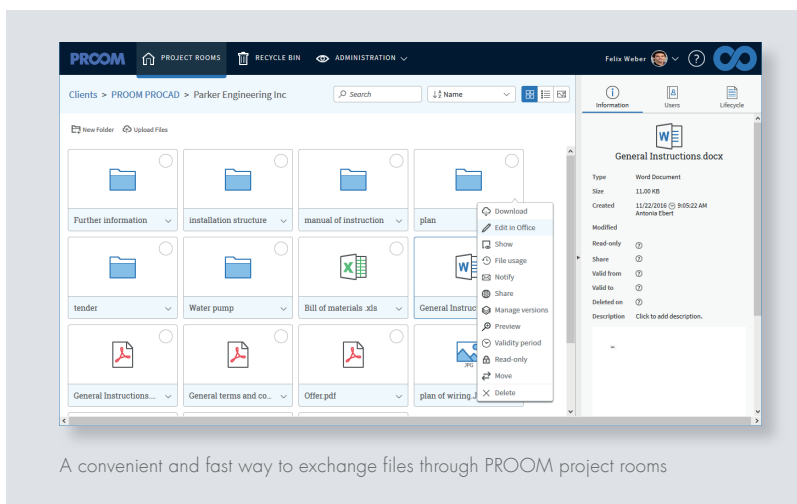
PROOM PROJECT ROOMS RECYCLE BIN ADMINISTRATION

Felix Weber ?

Clients > PROOM PROCAD > Parker Engineering Inc

Search

Name

New Folder Upload Files

Further information

installation structure

manual of instruction

plan

tender

Water pump

Bill of materials .xls

General Instruc

General Instructions...

General terms and co...

Offer.pdf

plan of wiring.J

JPG

Download
Edit in Office
Show
File usage
Notify
Share
Manage versions
Preview
Validity period
Read-only
Move
Delete

Information Users Lifecycle

General Instructions.docx

| | |
|---|---|
| Type | Word Document |
| Size | 11.00 KB |
| Created | 11/22/2016 9:05:22 AM Antonia Ebert |
| Modified | |
| Read-only | ? |
| Share | ? |
| Valid from | ? |
| Valid to | ? |
| Deleted on | ? |
| Description | Click to add description. |

A convenient and fast way to exchange files through PROOM project rooms